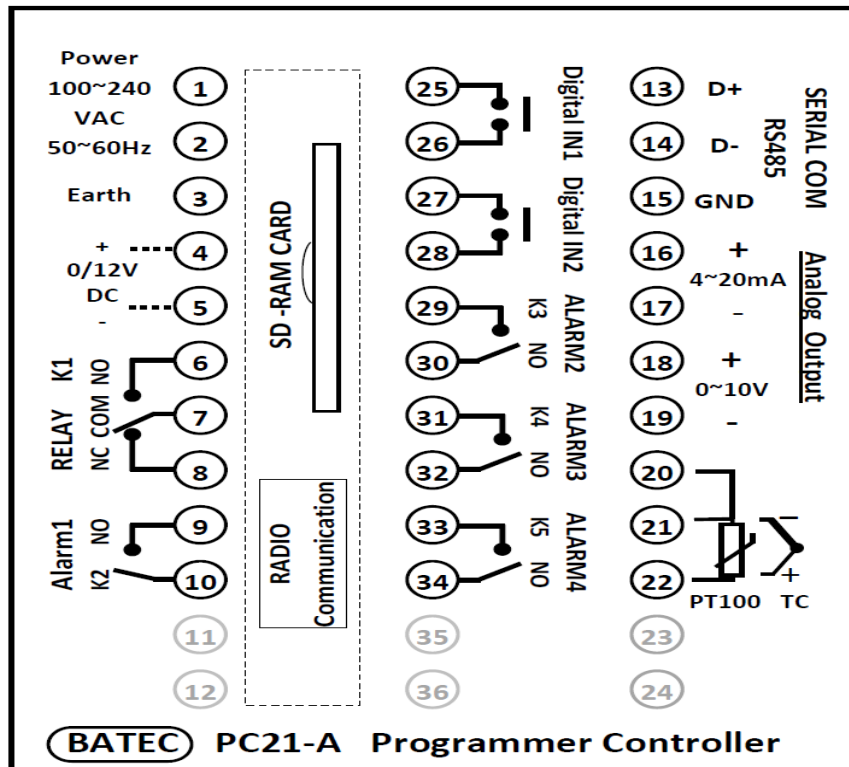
Power
100~240
VAC
50~60Hz
1
2
Earth
3
+
0/12V
DC
-
4
5
RELAY K1
NO
COM
NC
6
7
8
Alarm1
K2
NO
9
10
11
12

SD-RAM CARD

RADIO
Communication

25
26
Digital IN1
27
28
Digital IN2
29
30
ALARM2
K3
NO
31
32
ALARM3
K4
NO
33
34
ALARM4
K5
NO
35
36

13 D+
14 D-
15 GND
SERIAL COM
RS485
16 +
4~20mA
17 -
18 +
0~10V
19 -
Analog Output
20
21
22
PT100
TC
-
+
23
24

BATEC PC21-A Programmer Controller